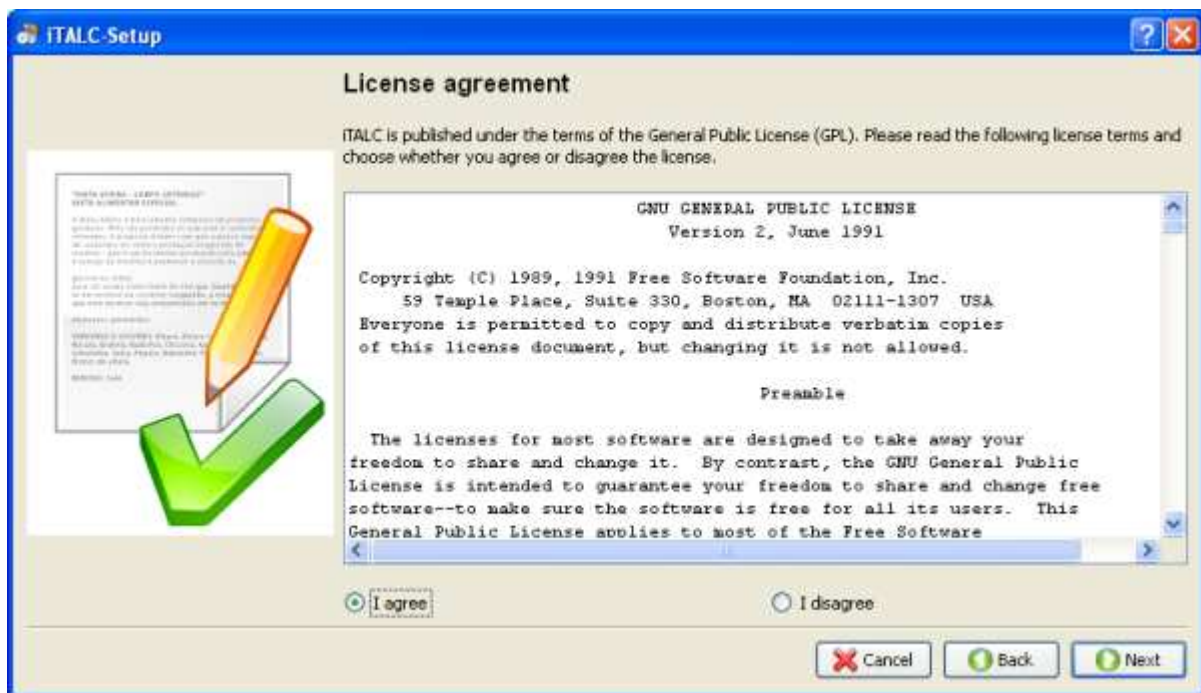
iTALC-Setup

License agreement

iTALC is published under the terms of the General Public License (GPL). Please read the following license terms and choose whether you agree or disagree the license.

GNU GENERAL PUBLIC LICENSE
Version 2, June 1991

Copyright (C) 1989, 1991 Free Software Foundation, Inc.
59 Temple Place, Suite 330, Boston, MA 02111-1307 USA
Everyone is permitted to copy and distribute verbatim copies
of this license document, but changing it is not allowed.

Preamble

The licenses for most software are designed to take away your freedom to share and change it. By contrast, the GNU General Public License is intended to guarantee your freedom to share and change free software--to make sure the software is free for all its users. This General Public License applies to most of the Free Software

I agree

I disagree

Cancel

Back

Next